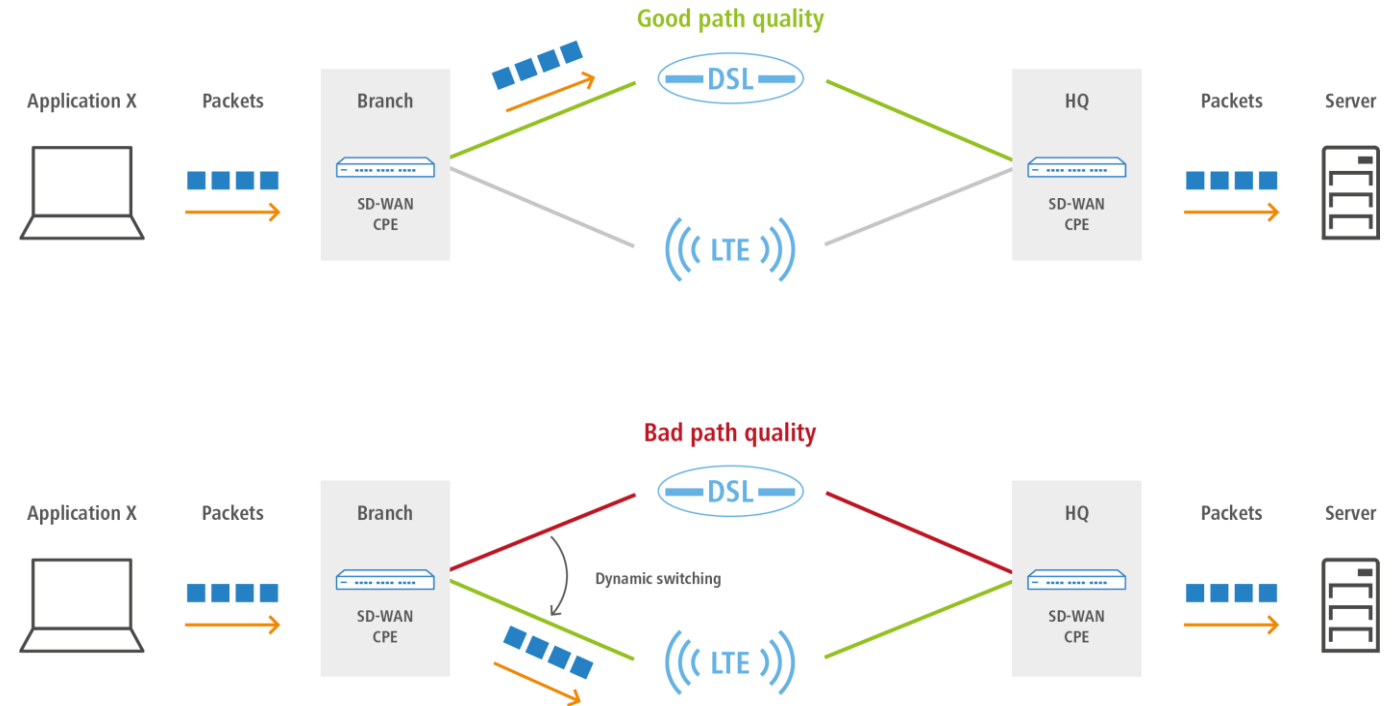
Good path quality

Application X

Packets

Branch

SD-WAN CPE

DSL

LTE

HQ

SD-WAN CPE

Packets

Server

Bad path quality

Application X

Packets

Branch

SD-WAN CPE

DSL

Dynamic switching

LTE

HQ

SD-WAN CPE

Packets

Server